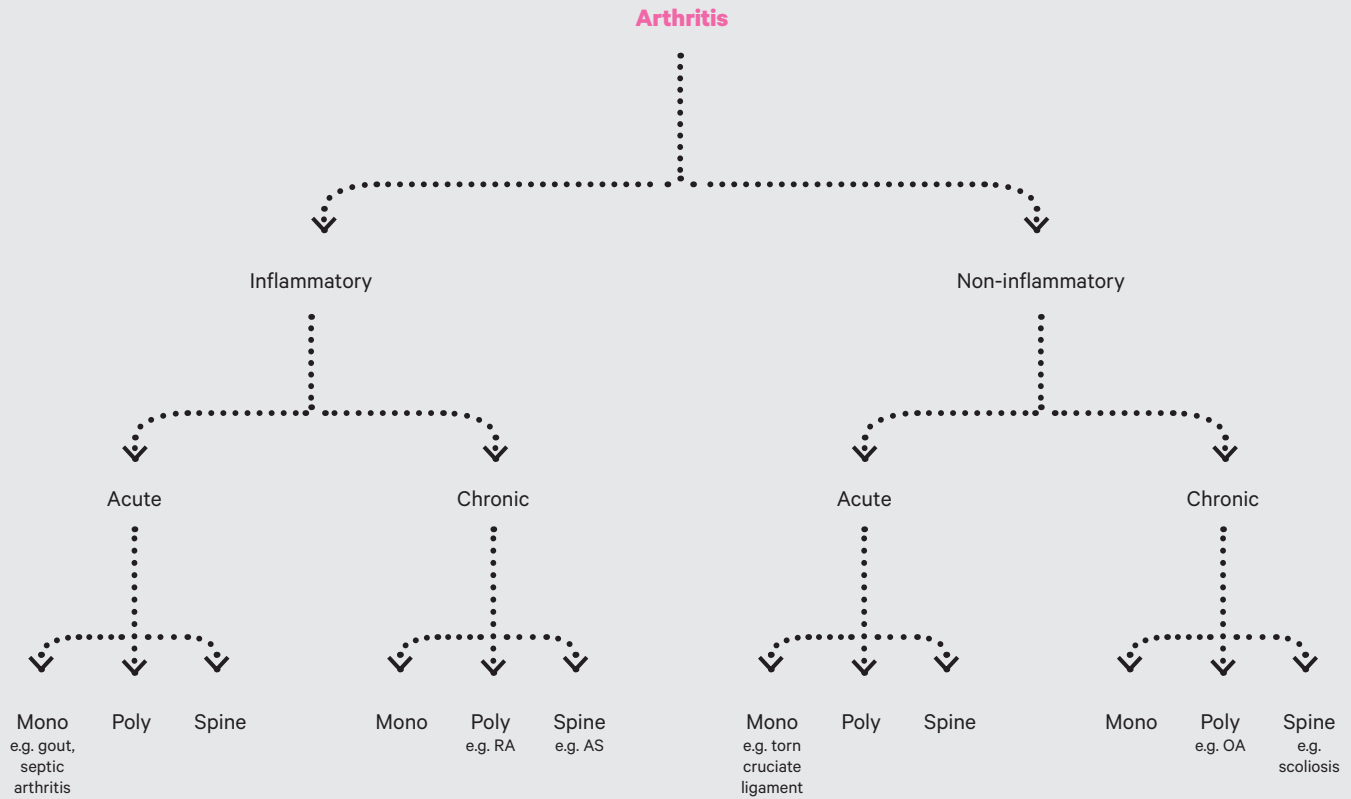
Arthritis

Inflammatory

Non-inflammatory

Acute

Chronic

Acute

Chronic

Mono
e.g. gout, septic arthritis

Poly

Spine

Mono

Poly
e.g. RA

Spine
e.g. AS

Mono
e.g. torn cruciate ligament

Poly

Spine

Mono

Poly
e.g. OA

Spine
e.g. scoliosis